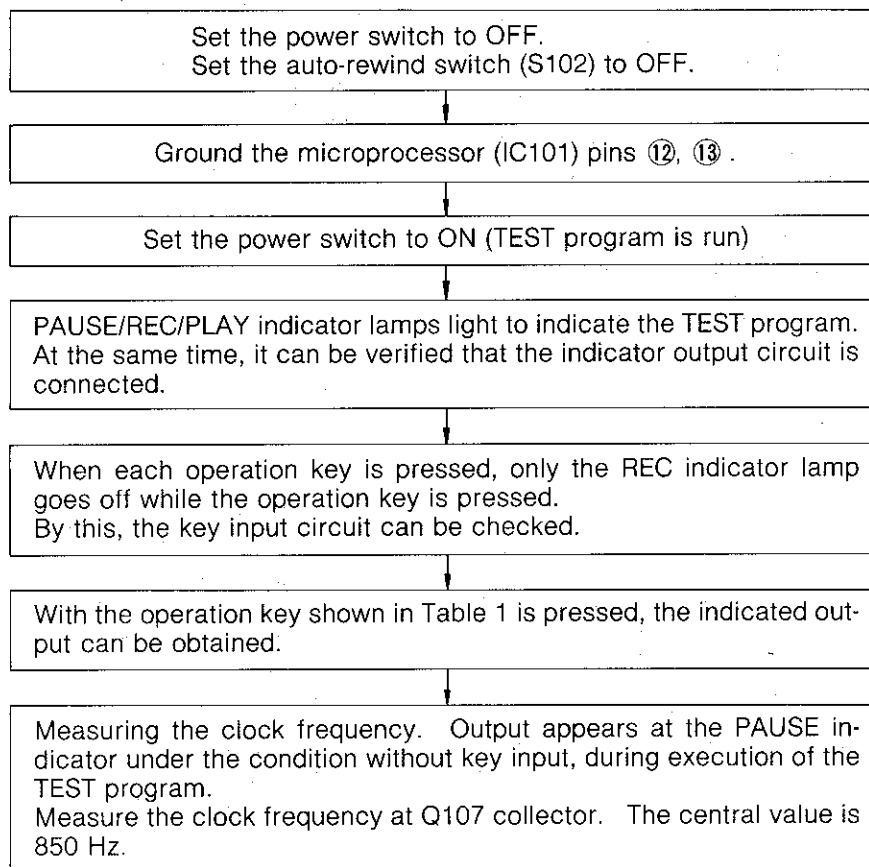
Set the power switch to OFF.
Set the auto-rewind switch (S102) to OFF.

Ground the microprocessor (IC101) pins ⑫, ⑬.

Set the power switch to ON (TEST program is run)

PAUSE/REC/PLAY indicator lamps light to indicate the TEST program. At the same time, it can be verified that the indicator output circuit is connected.

When each operation key is pressed, only the REC indicator lamp goes off while the operation key is pressed.
By this, the key input circuit can be checked.

With the operation key shown in Table 1 is pressed, the indicated output can be obtained.

Measuring the clock frequency. Output appears at the PAUSE indicator under the condition without key input, during execution of the TEST program.
Measure the clock frequency at Q107 collector. The central value is 850 Hz.